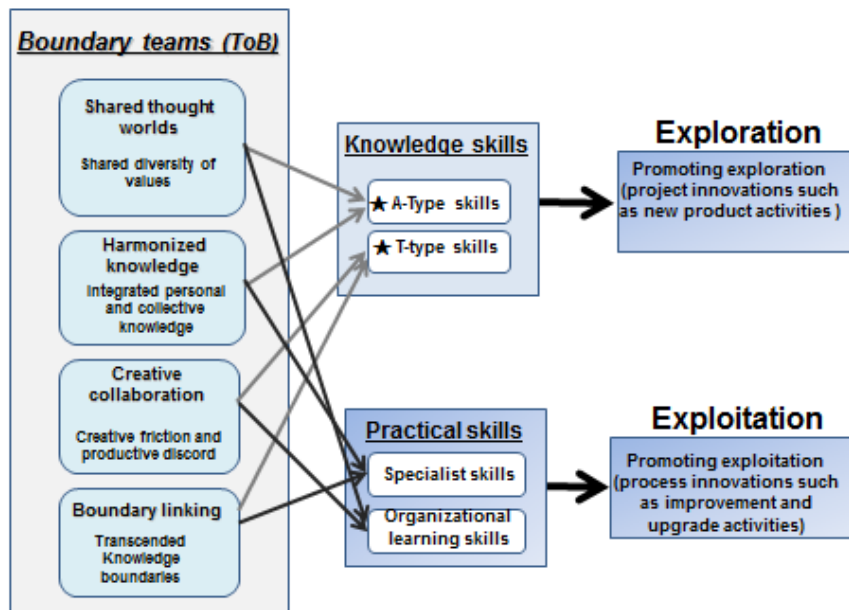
Boundary teams (ToB)

Shared thought worlds
Shared diversity of values

Harmonized knowledge
Integrated personal and collective knowledge

Creative collaboration
Creative friction and productive discord

Boundary linking
Transcended Knowledge boundaries

Knowledge skills
★ A-Type skills
★ T-type skills

Practical skills
Specialist skills
Organizational learning skills

Exploration
Promoting exploration (project innovations such as new product activities )

Exploitation
Promoting exploitation (process innovations such as improvement and upgrade activities)